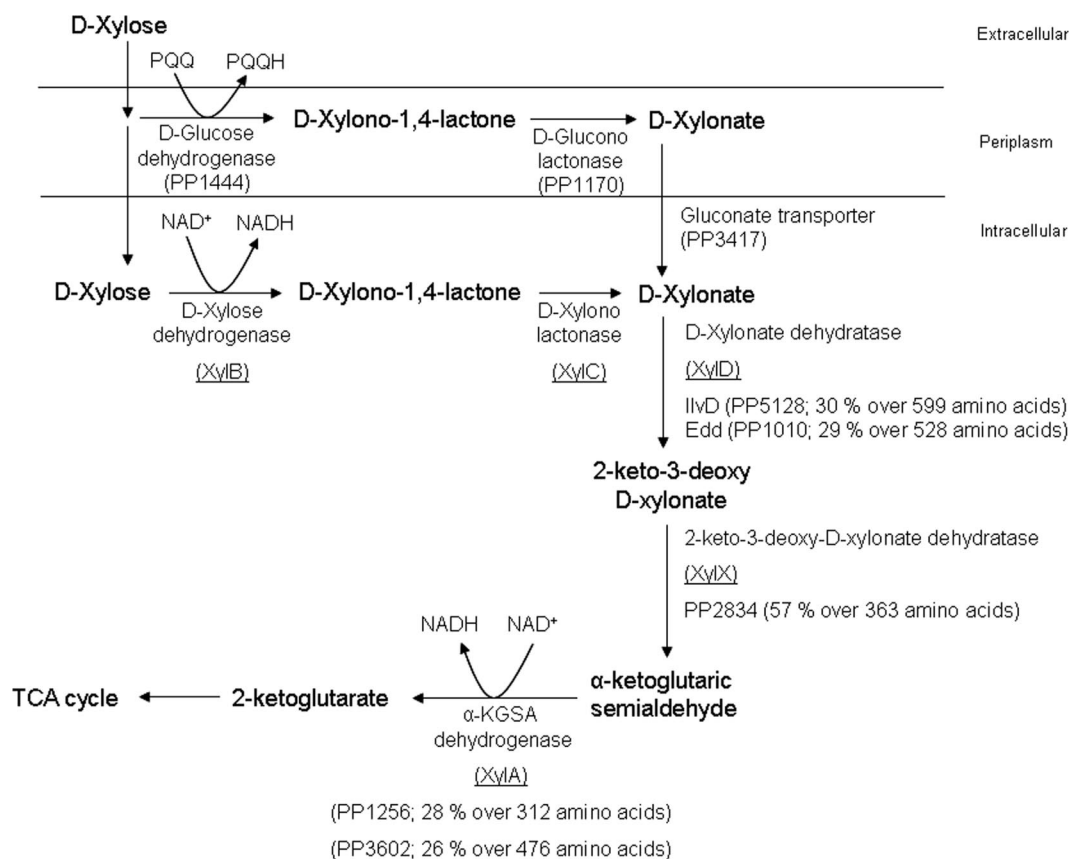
D-Xylose

Extracellular

PQQ PQQH

D-Xylono-1,4-lactone

D-Xylonate

D-Glucose dehydrogenase (PP1444)

D-Glucono lactonase (PP1170)

Periplasm

NAD$^+$ NADH

Gluconate transporter (PP3417)

Intracellular

D-Xylose

D-Xylono-1,4-lactone

D-Xylonate

D-Xylose dehydrogenase

D-Xylono lactonase

D-Xylonate dehydratase

(XylB)

(XylC)

(XylD)

IlvD (PP5128; 30 % over 599 amino acids)
Edd (PP1010; 29 % over 528 amino acids)

2-keto-3-deoxy D-xylonate

2-keto-3-deoxy-D-xylonate dehydratase

(XylX)

PP2834 (57 % over 363 amino acids)

NADH NAD$^+$

TCA cycle

2-ketoglutarate

α-ketoglutaric semialdehyde

α-KGSA dehydrogenase

(XylA)

(PP1256; 28 % over 312 amino acids)

(PP3602; 26 % over 476 amino acids)